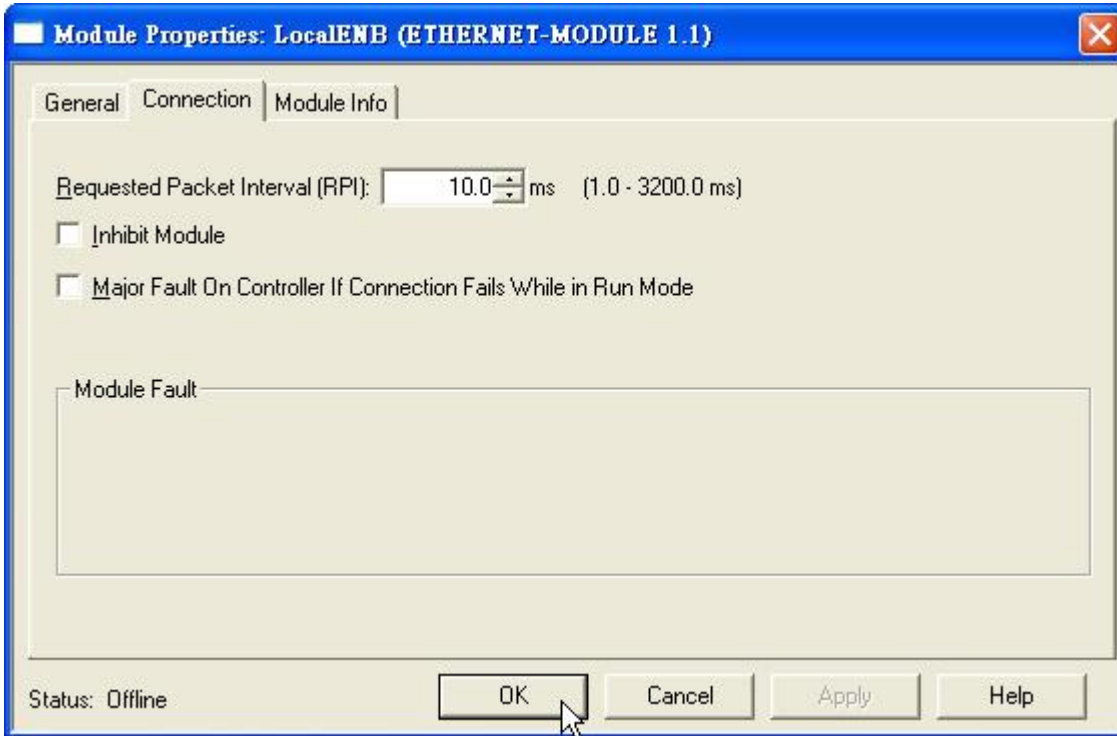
Module Properties: LocalENB (ETHERNET-MODULE 1.1)

General | Connection | Module Info

Requested Packet Interval (RPI): 10.0 ms (1.0 - 3200.0 ms)

Inhibit Module

Major Fault On Controller If Connection Fails While in Run Mode

Module Fault

Status: Offline

OK | Cancel | Apply | Help